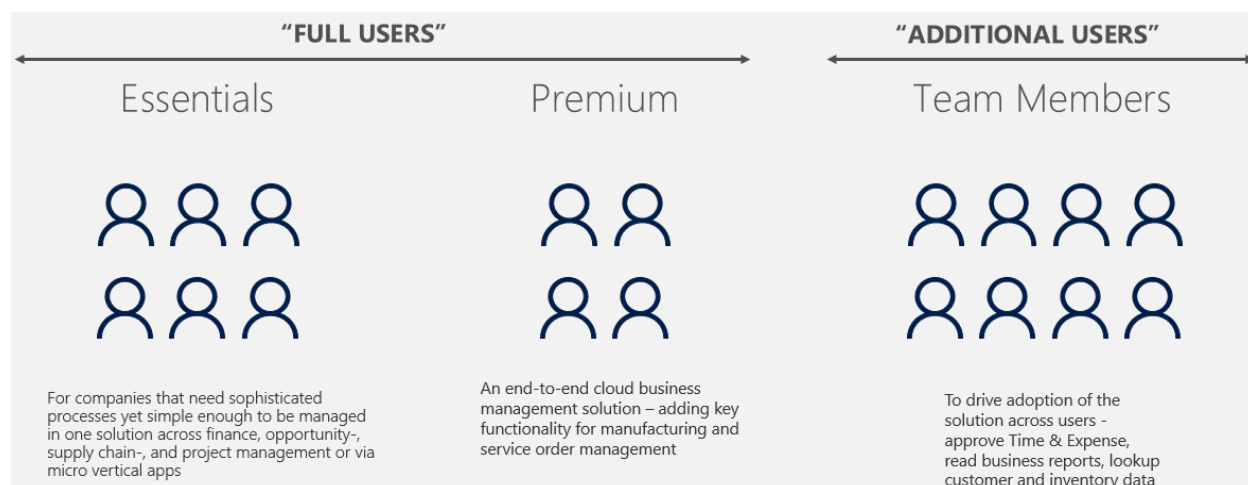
"FULL USERS"

"ADDITIONAL USERS"

Essentials

Premium

Team Members

For companies that need sophisticated processes yet simple enough to be managed in one solution across finance, opportunity-, supply chain-, and project management or via micro vertical apps

An end-to-end cloud business management solution – adding key functionality for manufacturing and service order management

To drive adoption of the solution across users - approve Time & Expense, read business reports, lookup customer and inventory data